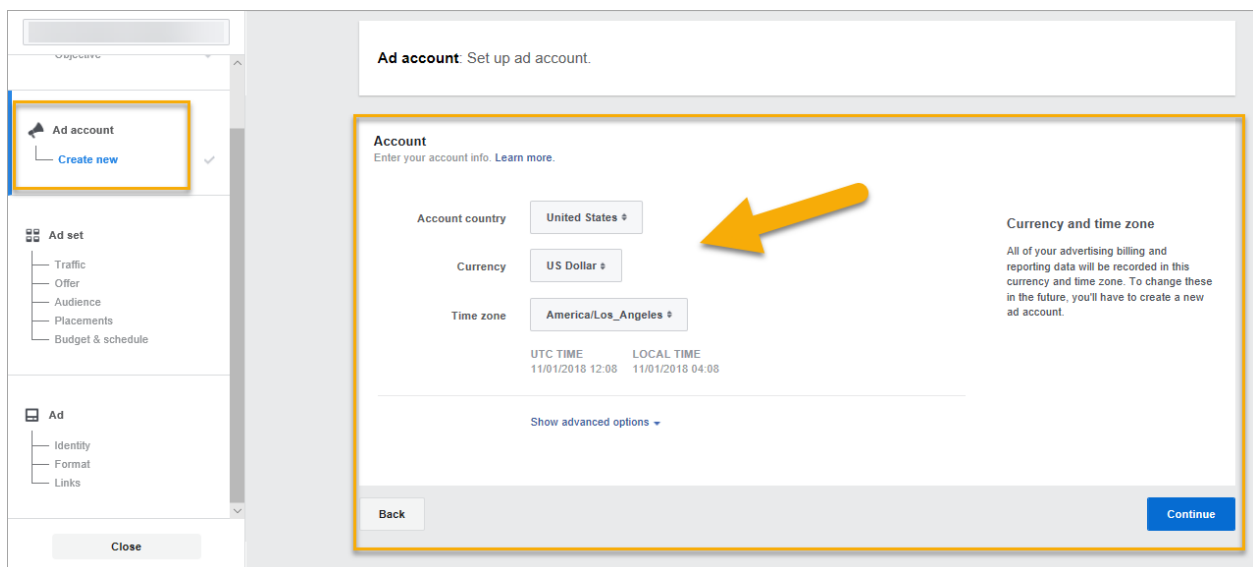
Objective

Ad account
Create new

Ad set
Traffic
Offer
Audience
Placements
Budget & schedule

Ad
Identity
Format
Links

Close

**Ad account**: Set up ad account.

Account
Enter your account info. Learn more.

Account country United States

Currency US Dollar

Time zone America/Los_Angeles

UTC TIME 11/01/2018 12:08
LOCAL TIME 11/01/2018 04:08

Show advanced options

Currency and time zone

All of your advertising billing and reporting data will be recorded in this currency and time zone. To change these in the future, you'll have to create a new ad account.

Back

Continue